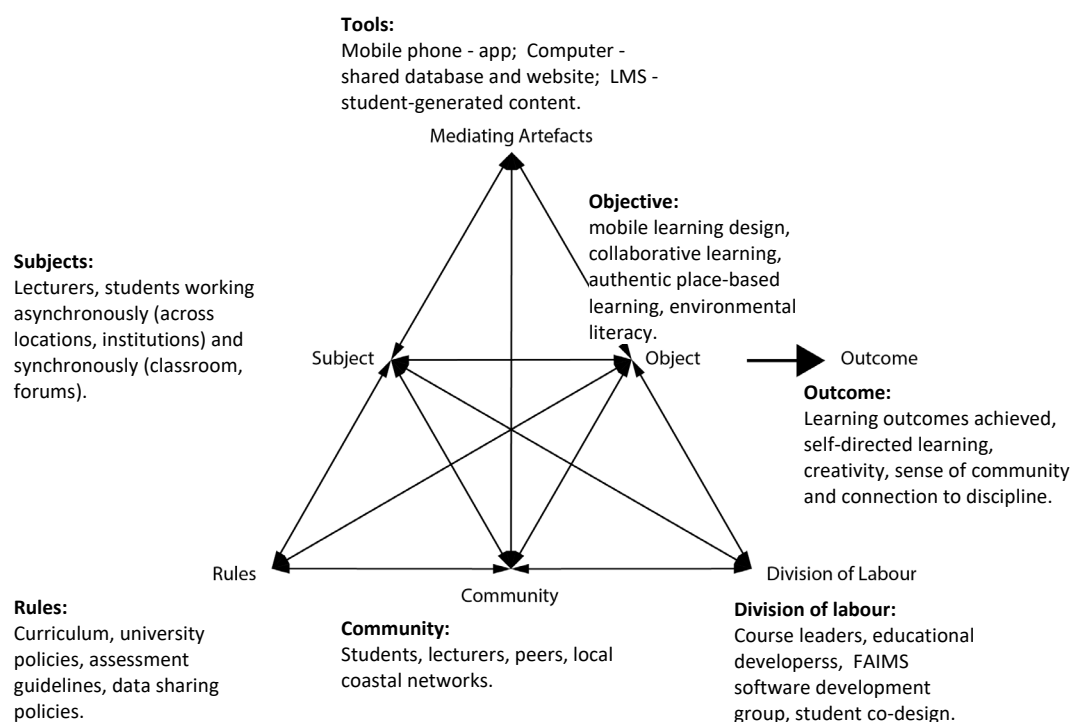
**Tools:**
Mobile phone - app; Computer - shared database and website; LMS - student-generated content.

Mediating Artefacts

**Objective:**
mobile learning design, collaborative learning, authentic place-based learning, environmental literacy.

**Subjects:**
Lecturers, students working asynchronously (across locations, institutions) and synchronously (classroom, forums).

Subject

Object

Outcome

**Outcome:**
Learning outcomes achieved, self-directed learning, creativity, sense of community and connection to discipline.

Rules

Community

Division of Labour

**Rules:**
Curriculum, university policies, assessment guidelines, data sharing policies.

**Community:**
Students, lecturers, peers, local coastal networks.

**Division of labour:**
Course leaders, educational developerss, FAIMS software development group, student co-design.